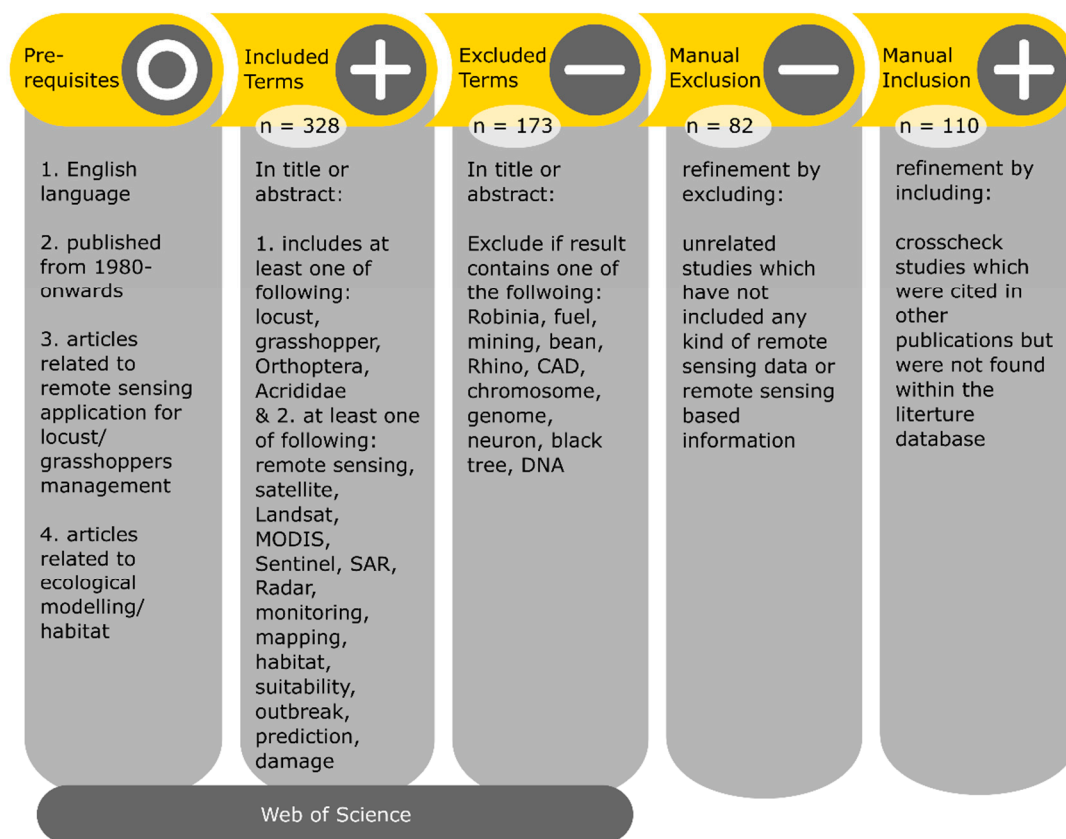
Pre-requisites

1. English language

2. published from 1980-onwards

3. articles related to remote sensing application for locust/ grasshoppers management

4. articles related to ecological modelling/ habitat

Included Terms

n = 328

In title or abstract:

1. includes at least one of following: locust, grasshopper, Orthoptera, Acrididae
& 2. at least one of following: remote sensing, satellite, Landsat, MODIS, Sentinel, SAR, Radar, monitoring, mapping, habitat, suitability, outbreak, prediction, damage

Excluded Terms

n = 173

In title or abstract:

Exclude if result contains one of the follwoing: Robinia, fuel, mining, bean, Rhino, CAD, chromosome, genome, neuron, black tree, DNA

Manual Exclusion

n = 82

refinement by excluding:

unrelated studies which have not included any kind of remote sensing data or remote sensing based information

Manual Inclusion

n = 110

refinement by including:

crosscheck studies which were cited in other publications but were not found within the literture database

Web of Science